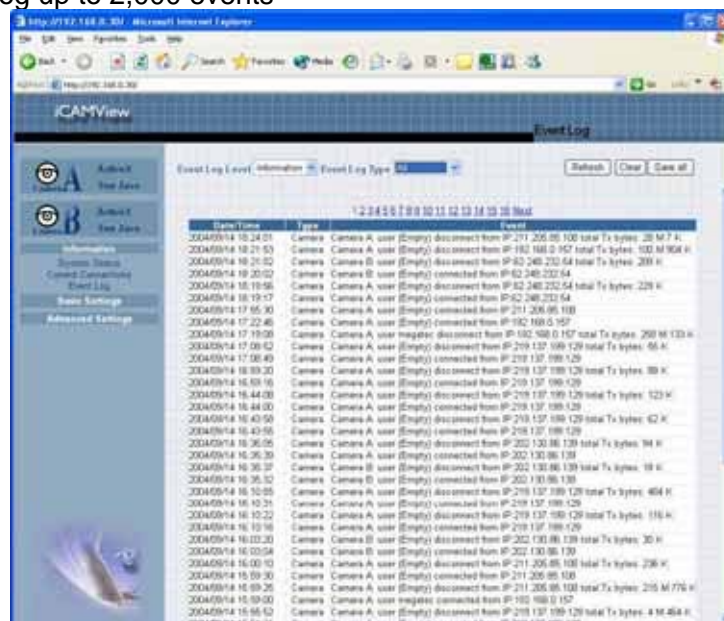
og up to 2,000 events

http://192.168.0.30/ - Microsoft Internet Explorer

File Edit View Favorites Tools Help

Back Search Favorites Media

Address http://192.168.0.30/

iCAMView

Event Log

Camera A ActiveX Java

Camera B ActiveX Java

Information
System Status
Current Connections
Event Log
Basic Settings
Advanced Settings

Event Log Level Information Event Log Type All

Refresh Clear Save all

1 2 3 4 5 6 7 8 9 10 11 12 13 14 15 16 Next

| Date/Time | Type | Event |
|---|---|---|
| 2004/09/14 18:24:01 | Camera | Camera A: user (Empty) disconnect from IP 211.205.85.108 total Tx bytes: 28 M 7 K |
| 2004/09/14 18:20:53 | Camera | Camera A: user (Empty) disconnect from IP 192.168.0.157 total Tx bytes: 100 M 904 K |
| 2004/09/14 18:21:02 | Camera | Camera B: user (Empty) disconnect from IP 62.248.232.54 total Tx bytes: 289 K |
| 2004/09/14 18:20:02 | Camera | Camera B: user (Empty) connected from IP 62.248.232.54 |
| 2004/09/14 18:19:56 | Camera | Camera A: user (Empty) disconnect from IP 62.248.232.54 total Tx bytes: 229 K |
| 2004/09/14 18:19:17 | Camera | Camera A: user (Empty) connected from IP 62.248.232.54 |
| 2004/09/14 17:55:30 | Camera | Camera A: user (Empty) connected from IP 211.205.85.108 |
| 2004/09/14 17:22:46 | Camera | Camera A: user (Empty) connected from IP 192.168.0.157 |
| 2004/09/14 17:19:09 | Camera | Camera A: user megatec disconnect from IP 192.168.0.157 total Tx bytes: 268 M 133 K |
| 2004/09/14 17:08:52 | Camera | Camera A: user (Empty) disconnect from IP 219.137.199.129 total Tx bytes: 55 K |
| 2004/09/14 17:08:49 | Camera | Camera A: user (Empty) connected from IP 219.137.199.129 |
| 2004/09/14 16:59:30 | Camera | Camera A: user (Empty) disconnect from IP 219.137.199.129 total Tx bytes: 89 K |
| 2004/09/14 16:59:16 | Camera | Camera A: user (Empty) connected from IP 219.137.199.129 |
| 2004/09/14 16:44:08 | Camera | Camera A: user (Empty) disconnect from IP 219.137.199.129 total Tx bytes: 123 K |
| 2004/09/14 16:44:00 | Camera | Camera A: user (Empty) connected from IP 219.137.199.129 |
| 2004/09/14 16:40:59 | Camera | Camera A: user (Empty) disconnect from IP 219.137.199.129 total Tx bytes: 62 K |
| 2004/09/14 16:40:55 | Camera | Camera A: user (Empty) connected from IP 219.137.199.129 |
| 2004/09/14 16:36:06 | Camera | Camera A: user (Empty) disconnect from IP 202.130.86.139 total Tx bytes: 94 K |
| 2004/09/14 16:35:39 | Camera | Camera A: user (Empty) connected from IP 202.130.86.139 |
| 2004/09/14 16:35:37 | Camera | Camera B: user (Empty) disconnect from IP 202.130.86.139 total Tx bytes: 18 K |
| 2004/09/14 16:35:32 | Camera | Camera B: user (Empty) connected from IP 202.130.86.139 |
| 2004/09/14 16:10:55 | Camera | Camera A: user (Empty) disconnect from IP 219.137.199.129 total Tx bytes: 484 K |
| 2004/09/14 16:10:50 | Camera | Camera A: user (Empty) connected from IP 219.137.199.129 |
| 2004/09/14 16:10:22 | Camera | Camera A: user (Empty) disconnect from IP 219.137.199.129 total Tx bytes: 116 K |
| 2004/09/14 16:10:18 | Camera | Camera A: user (Empty) connected from IP 219.137.199.129 |
| 2004/09/14 16:03:20 | Camera | Camera B: user (Empty) disconnect from IP 202.130.86.139 total Tx bytes: 30 K |
| 2004/09/14 16:03:04 | Camera | Camera B: user (Empty) connected from IP 202.130.86.139 |
| 2004/09/14 16:00:10 | Camera | Camera A: user (Empty) disconnect from IP 211.205.85.108 total Tx bytes: 236 K |
| 2004/09/14 15:59:30 | Camera | Camera A: user (Empty) connected from IP 211.205.85.108 |
| 2004/09/14 15:59:26 | Camera | Camera A: user (Empty) disconnect from IP 211.205.85.108 total Tx bytes: 215 M 776 K |
| 2004/09/14 15:59:20 | Camera | Camera A: user megatec connected from IP 192.168.0.157 |
| 2004/09/14 15:55:52 | Camera | Camera A: user (Empty) disconnect from IP 219.137.199.129 total Tx bytes: 4 M 464 K |